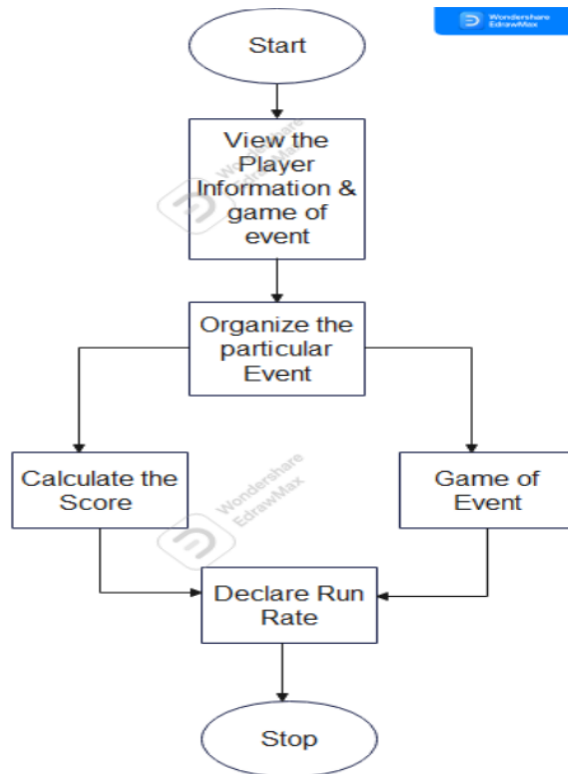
Wondershare EdrawMax

Start

View the Player Information & game of event

Wondershare EdrawMax

Organize the particular Event

Calculate the Score

Wondershare EdrawMax

Game of Event

Declare Run Rate

Stop